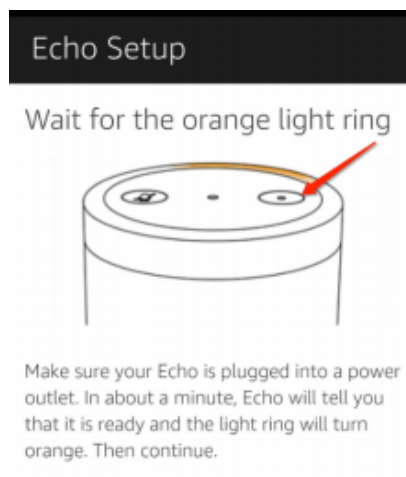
Echo Setup

Wait for the orange light ring

Make sure your Echo is plugged into a power outlet. In about a minute, Echo will tell you that it is ready and the light ring will turn orange. Then continue.